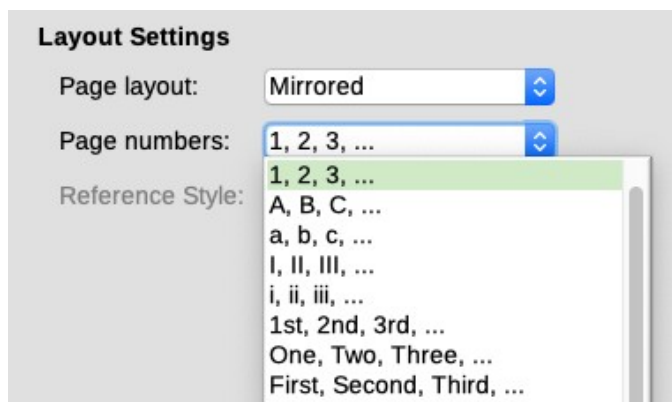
Layout Settings

Page layout: Mirrored

Page numbers: 1, 2, 3, ...

Reference Style:

1, 2, 3, ...
A, B, C, ...
a, b, c, ...
I, II, III, ...
i, ii, iii, ...
1st, 2nd, 3rd, ...
One, Two, Three, ...
First, Second, Third, ...